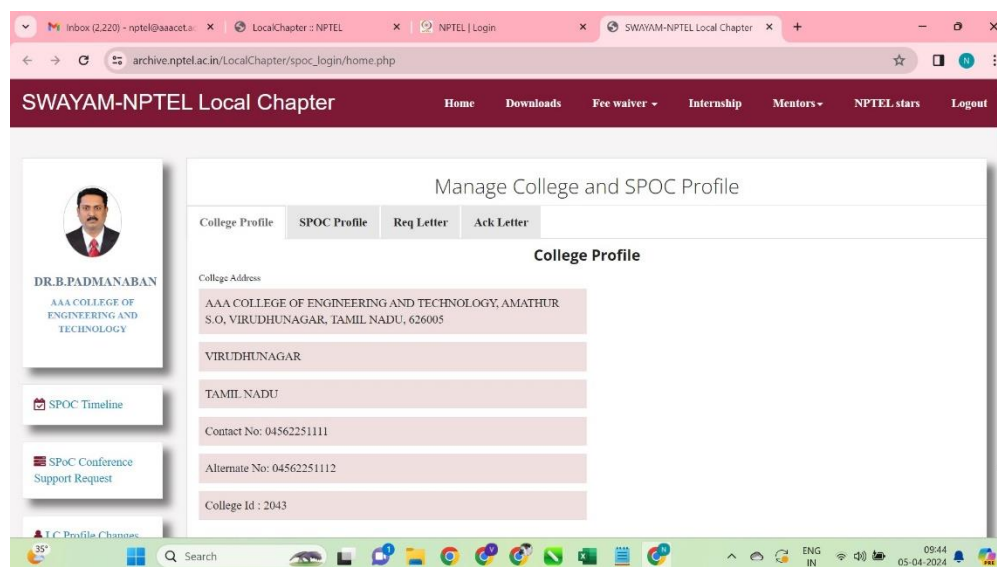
Inbox (2,220) - nptel@aaacet.a ×
LocalChapter :: NPTEL ×
NPTEL | Login ×
SWAYAM-NPTEL Local Chapter ×
+

archive.nptel.ac.in/LocalChapter/spoc_login/home.php

SWAYAM-NPTEL Local Chapter
Home
Downloads
Fee waiver
Internship
Mentors
NPTEL stars
Logout

DR.B.PADMANABAN
AAA COLLEGE OF ENGINEERING AND TECHNOLOGY

SPOC Timeline

SPoC Conference Support Request

LC Profile Changes

Manage College and SPOC Profile

College Profile
SPOC Profile
Req Letter
Ack Letter

College Profile

College Address

AAA COLLEGE OF ENGINEERING AND TECHNOLOGY, AMATHUR S.O, VIRUDHUNAGAR, TAMIL NADU, 626005

VIRUDHUNAGAR

TAMIL NADU

Contact No: 04562251111

Alternate No: 04562251112

College Id : 2043

35°
Search
ENG IN
09:44
05-04-2024